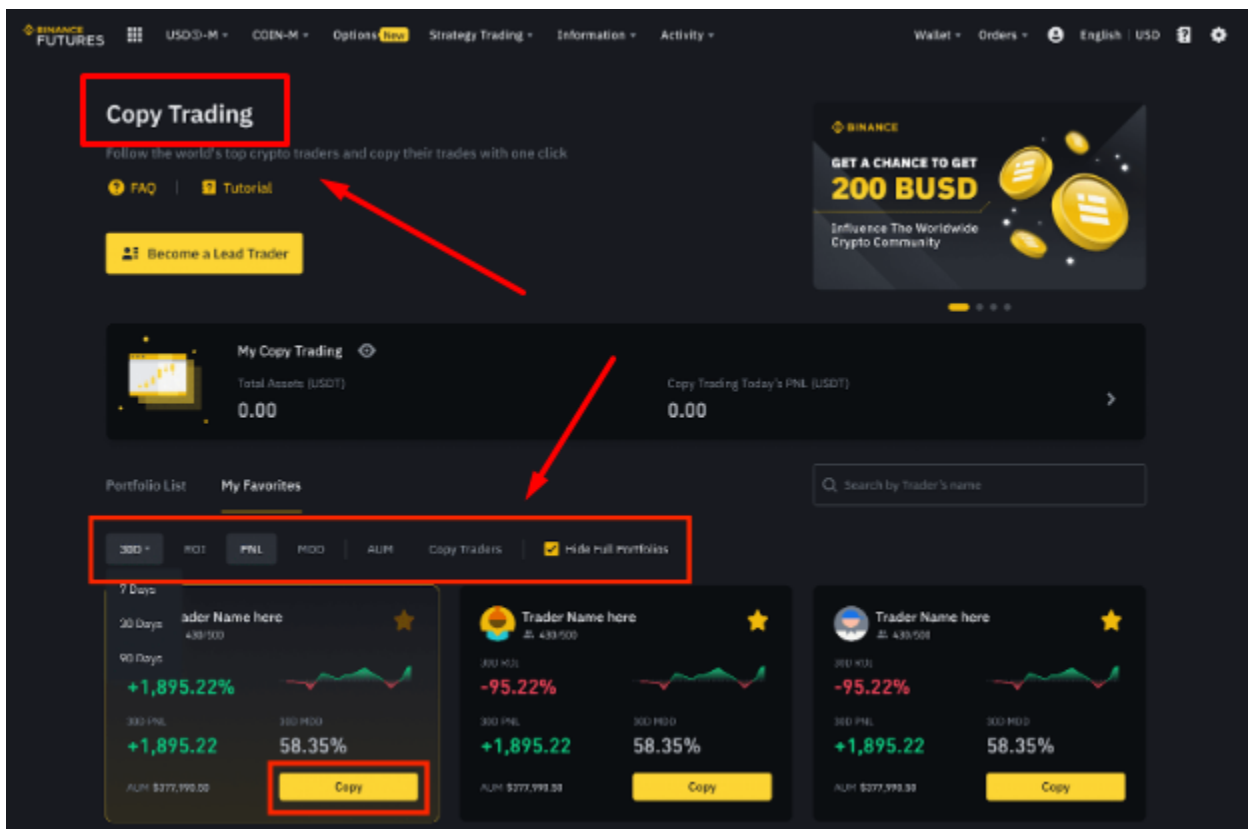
BINANCE FUTURES USDⓈ-M COIN-M Options New Strategy Trading Information Activity Wallet Orders English | USD

Copy Trading

Follow the world's top crypto traders and copy their trades with one click

FAQ | Tutorial

Become a Lead Trader

BINANCE
GET A CHANCE TO GET
200 BUSD
Influence The Worldwide Crypto Community

My Copy Trading

Total Assets (USDT)
0.00

Copy Trading Today's PNL (USDT)
0.00

Portfolio List My Favorites

Search by Trader's name

30D ROI PNL MDD AUM Copy Traders Hide Full Portfolios

7 Days
30 Days
90 Days

Trader Name here
430/500
+1,895.22%
30D PNL
+1,895.22
30D MDD
58.35%
AUM $377,990.00
Copy

Trader Name here
430/500
30D ROI
-95.22%
30D PNL
+1,895.22
30D MDD
58.35%
AUM $377,990.00
Copy

Trader Name here
430/500
30D ROI
-95.22%
30D PNL
+1,895.22
30D MDD
58.35%
AUM $377,990.00
Copy